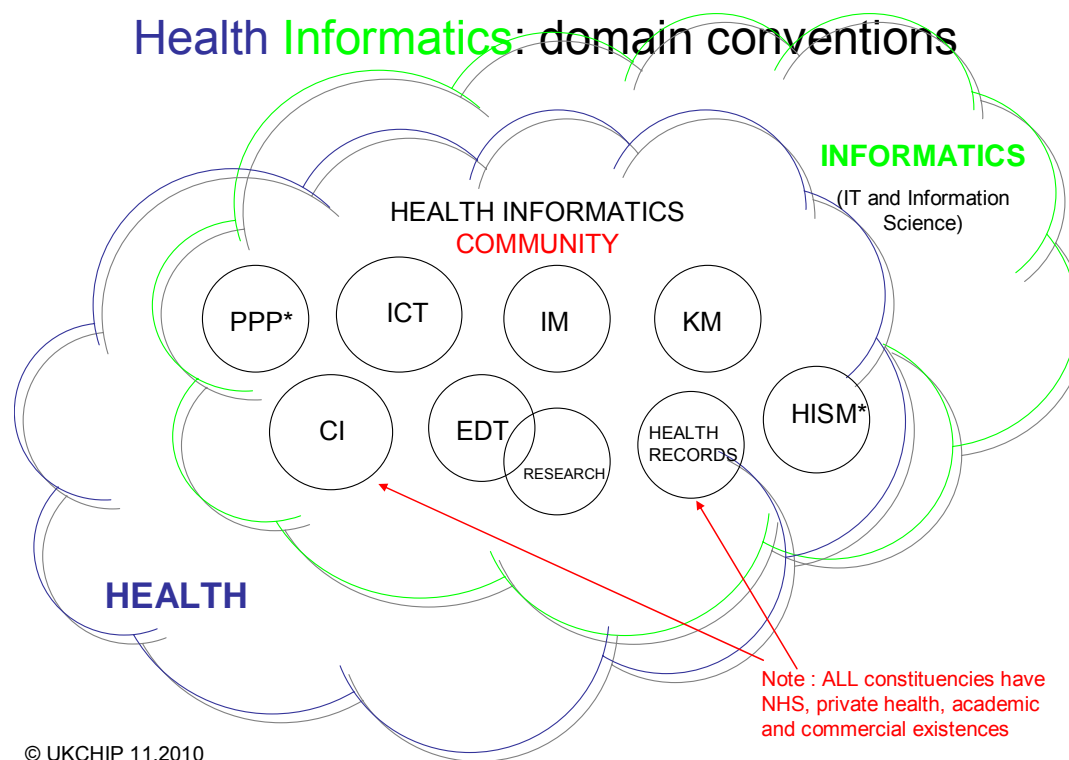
Health Informatics: domain conventions

INFORMATICS

(IT and Information Science)

HEALTH INFORMATICS
COMMUNITY

PPP*

ICT

IM

KM

CI

EDT

RESEARCH

HEALTH RECORDS

HISM*

HEALTH

Note : ALL constituencies have NHS, private health, academic and commercial existences

© UKCHIP 11.2010